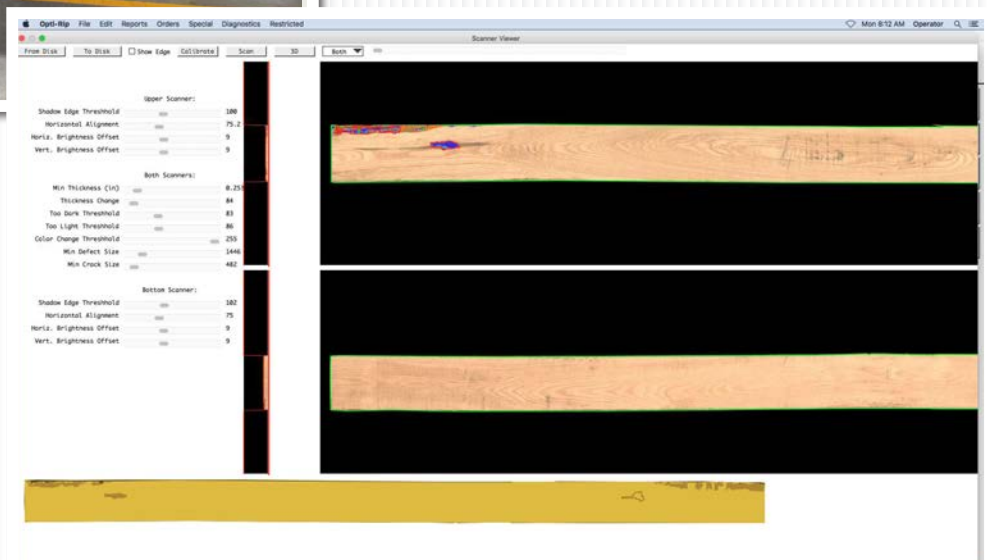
Opti-Rip File Edit Reports Orders Special Diagnostics Restricted

Mon 8:12 AM Operator

Scanner Viewer

From Disk To Disk Show Edge Calibrate Scan 3D Both

Upper Scanner:

Shadow Edge Threshold 100

Horizontal Alignment 75.2

Horiz. Brightness Offset 9

Vert. Brightness Offset 9

Both Scanners:

Min Thickness (in) 0.255

Thickness Change 84

Too Dark Threshold 83

Too Light Threshold 86

Color Change Threshold 255

Min Defect Size 1446

Min Crack Size 482

Bottom Scanner:

Shadow Edge Threshold 102

Horizontal Alignment 75

Horiz. Brightness Offset 9

Vert. Brightness Offset 9